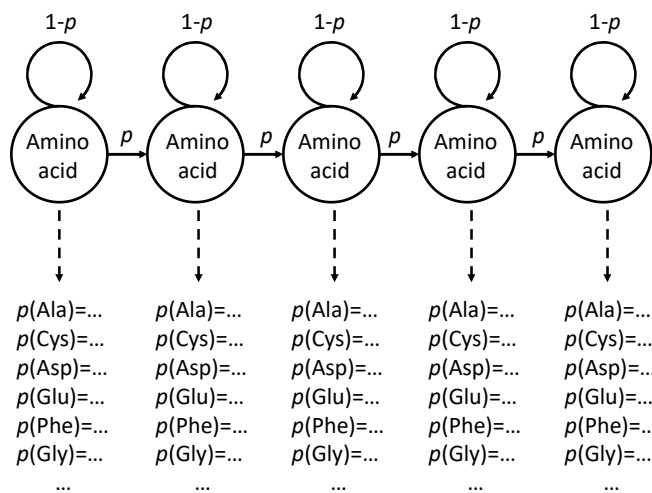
1-$p$

Amino acid

$p$

1-$p$

Amino acid

$p$

1-$p$

Amino acid

$p$

1-$p$

Amino acid

$p$

1-$p$

Amino acid

$p$(Ala)=…
$p$(Cys)=…
$p$(Asp)=…
$p$(Glu)=…
$p$(Phe)=…
$p$(Gly)=…
…

$p$(Ala)=…
$p$(Cys)=…
$p$(Asp)=…
$p$(Glu)=…
$p$(Phe)=…
$p$(Gly)=…
…

$p$(Ala)=…
$p$(Cys)=…
$p$(Asp)=…
$p$(Glu)=…
$p$(Phe)=…
$p$(Gly)=…
…

$p$(Ala)=…
$p$(Cys)=…
$p$(Asp)=…
$p$(Glu)=…
$p$(Phe)=…
$p$(Gly)=…
…

$p$(Ala)=…
$p$(Cys)=…
$p$(Asp)=…
$p$(Glu)=…
$p$(Phe)=…
$p$(Gly)=…
…